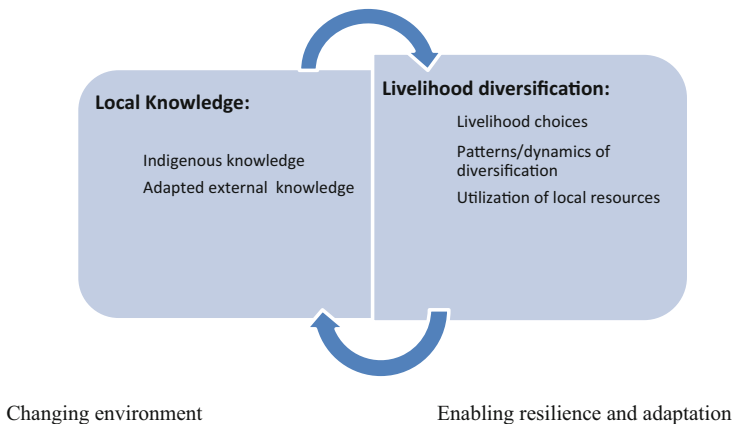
Local Knowledge:

Indigenous knowledge
Adapted external knowledge

Livelihood diversification:

Livelihood choices
Patterns/dynamics of diversification
Utilization of local resources

Changing environment

Enabling resilience and adaptation